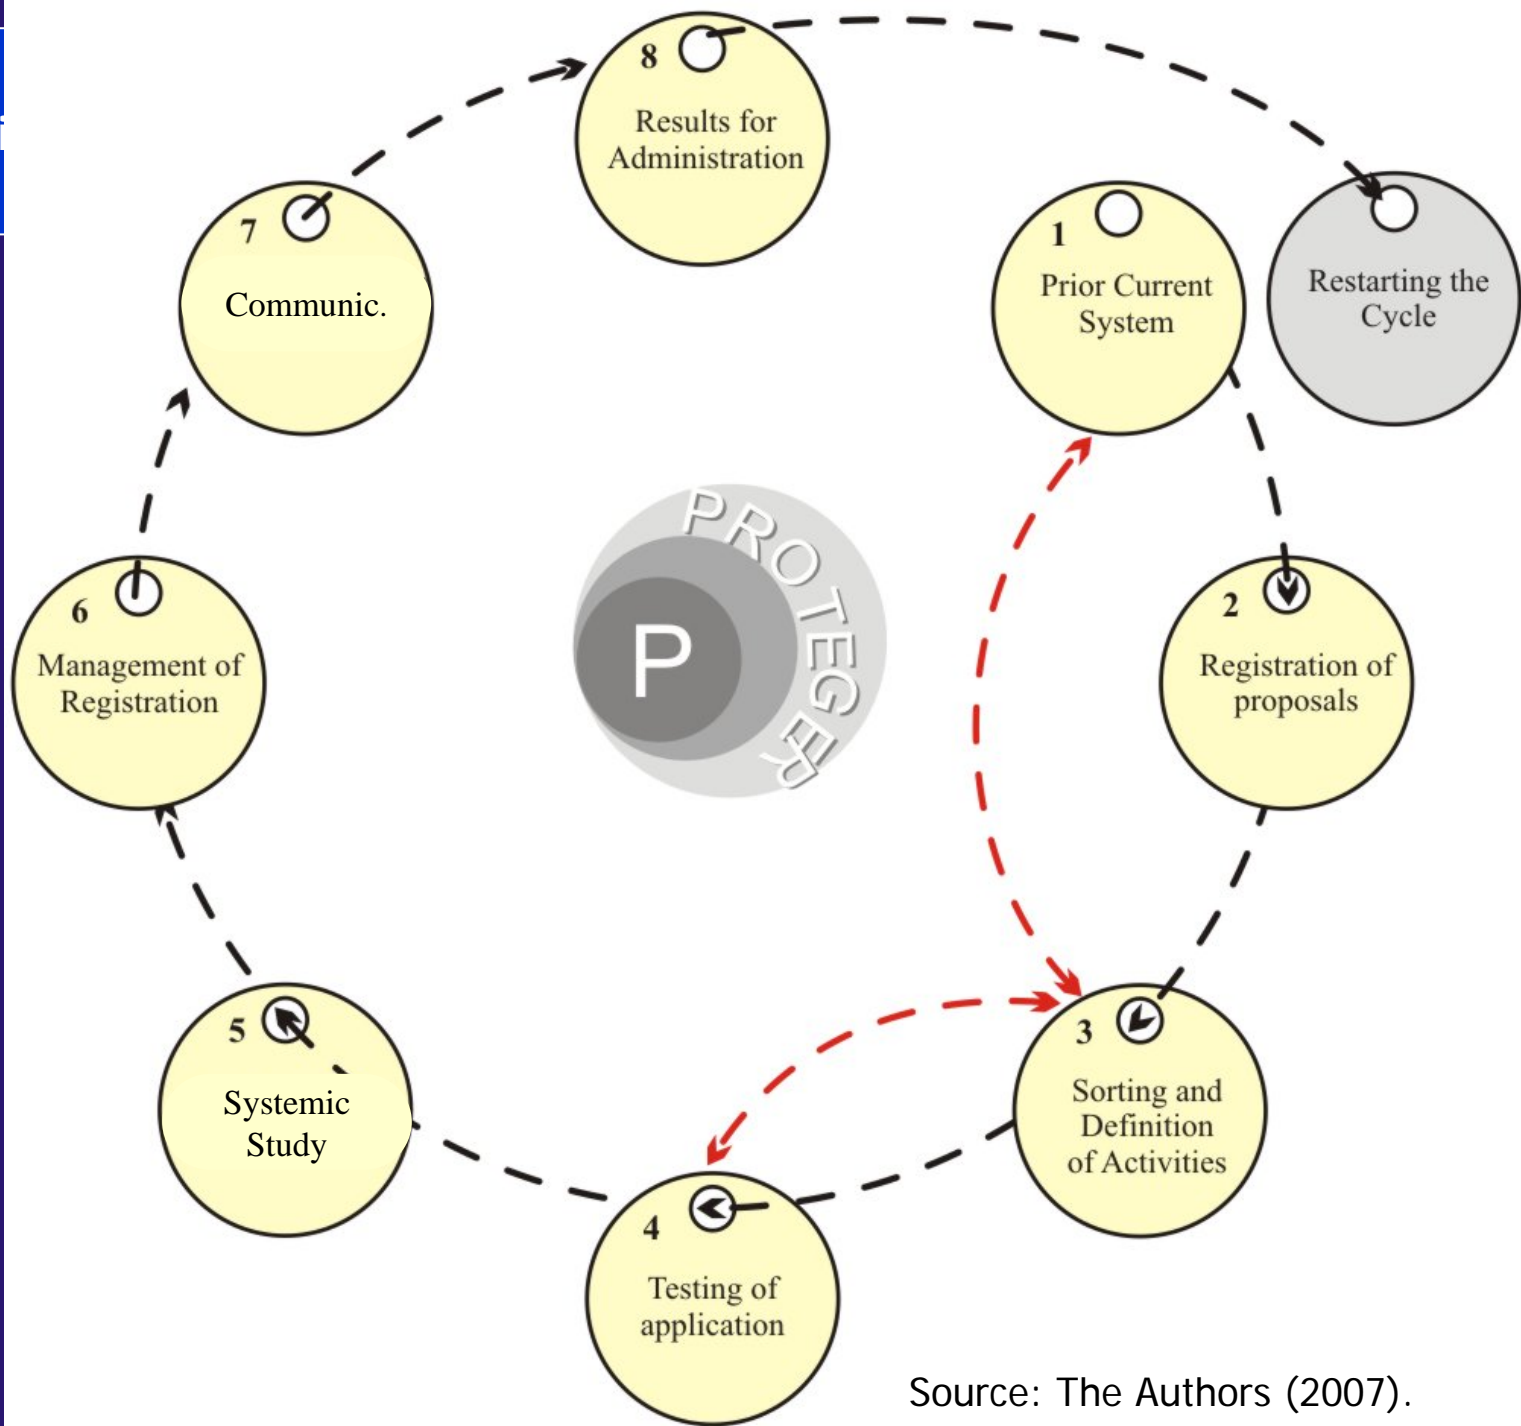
8
Results for Administration

7
Communic.

1
Prior Current System

Restarting the Cycle

PROTEGER
P

6
Management of Registration

2
Registration of proposals

5
Systemic Study

3
Sorting and Definition of Activities

4
Testing of application

Source: The Authors (2007).